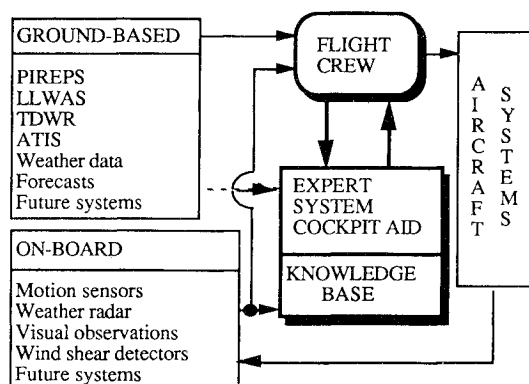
GROUND-BASED

PIREPS
LLWAS
TDWR
ATIS
Weather data
Forecasts
Future systems

ON-BOARD

Motion sensors
Weather radar
Visual observations
Wind shear detectors
Future systems

FLIGHT CREW

EXPERT SYSTEM COCKPIT AID

KNOWLEDGE BASE

AIRCRAFT SYSTEMS